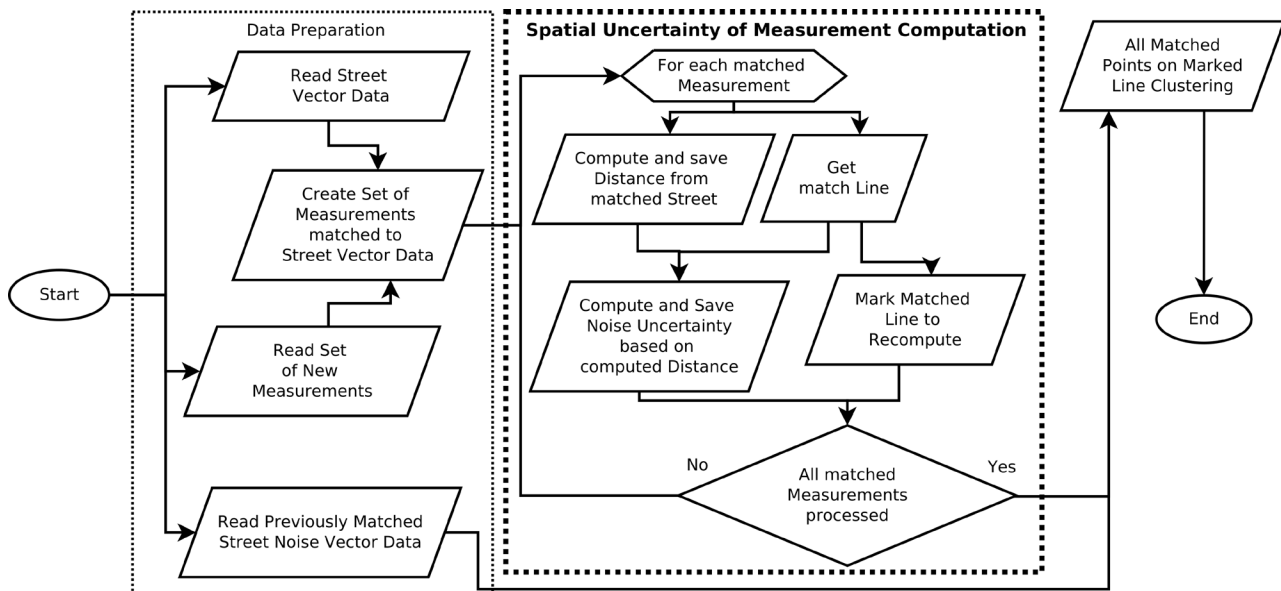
Data Preparation

Spatial Uncertainty of Measurement Computation

Start

Read Street Vector Data

Create Set of Measurements matched to Street Vector Data

Read Set of New Measurements

Read Previously Matched Street Noise Vector Data

For each matched Measurement

Compute and save Distance from matched Street

Get match Line

Compute and Save Noise Uncertainty based on computed Distance

Mark Matched Line to Recompute

No

All matched Measurements processed

Yes

All Matched Points on Marked Line Clustering

End